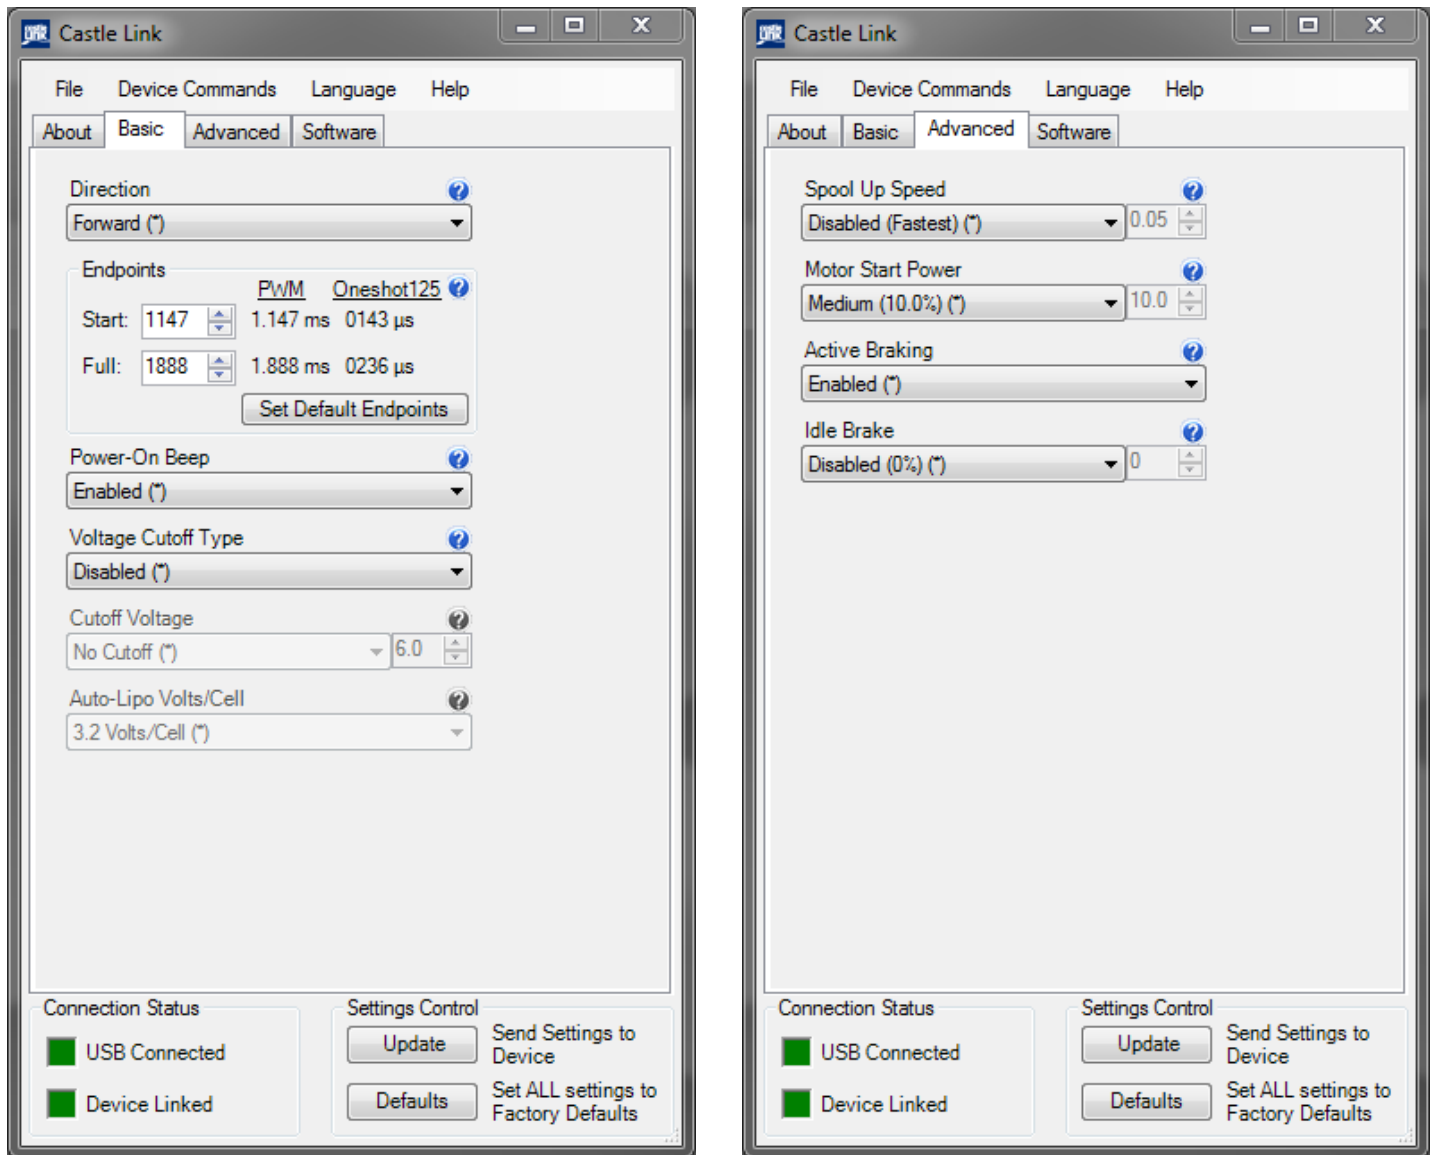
Castle Link

File Device Commands Language Help

About Basic Advanced Software

Direction

Forward (*)

Endpoints

PWM Oneshot125

Start: 1147 1.147 ms 0143 µs

Full: 1888 1.888 ms 0236 µs

Set Default Endpoints

Power-On Beep

Enabled (*)

Voltage Cutoff Type

Disabled (*)

Cutoff Voltage

No Cutoff (*) 6.0

Auto-Lipo Volts/Cell

3.2 Volts/Cell (*)

Connection Status

USB Connected

Device Linked

Settings Control

Update Send Settings to Device

Defaults Set ALL settings to Factory Defaults

Castle Link

File Device Commands Language Help

About Basic Advanced Software

Spool Up Speed

Disabled (Fastest) (*) 0.05

Motor Start Power

Medium (10.0%) (*) 10.0

Active Braking

Enabled (*)

Idle Brake

Disabled (0%) (*) 0

Connection Status

USB Connected

Device Linked

Settings Control

Update Send Settings to Device

Defaults Set ALL settings to Factory Defaults